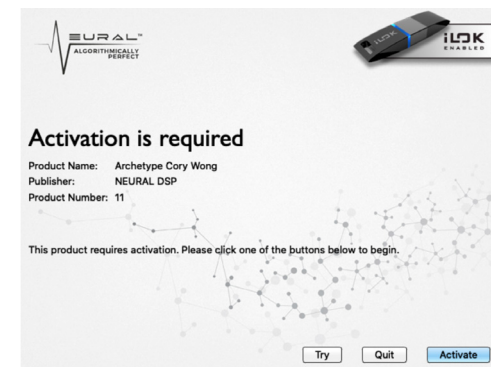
EURAL™
ALGORITHMICALLY PERFECT

iLOK
iLOK ENABLED

Activation is required

Product Name: Archetype Cory Wong
Publisher: NEURAL DSP
Product Number: 11

This product requires activation. Please click one of the buttons below to begin.

Try
Quit
Activate